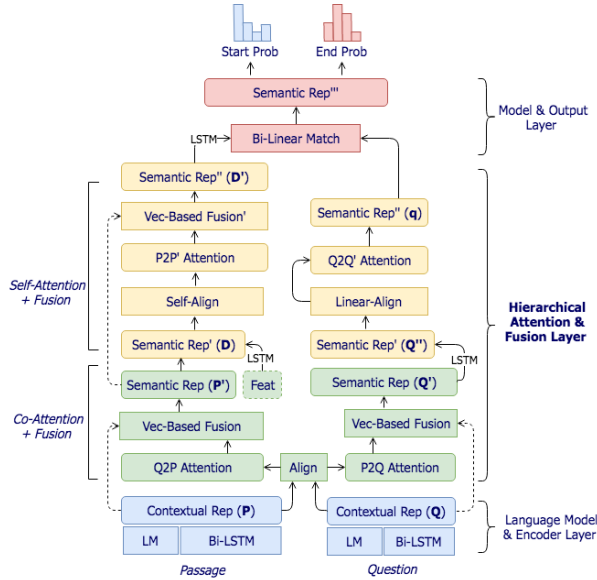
Start Prob

End Prob

Semantic Rep'''

Model & Output Layer

LSTM

Bi-Linear Match

Semantic Rep'' (**D'**)

Vec-Based Fusion'

Semantic Rep'' (**q**)

P2P' Attention

Q2Q' Attention

Self-Attention + Fusion

Self-Align

Linear-Align

**Hierarchical Attention & Fusion Layer**

Semantic Rep' (**D**)

Semantic Rep' (**Q''**)

LSTM

LSTM

Semantic Rep (**P'**)

Feat

Semantic Rep (**Q'**)

Co-Attention + Fusion

Vec-Based Fusion

Vec-Based Fusion

Q2P Attention

Align

P2Q Attention

Contextual Rep (**P**)

Contextual Rep (**Q**)

Language Model & Encoder Layer

LM

Bi-LSTM

LM

Bi-LSTM

Passage

Question